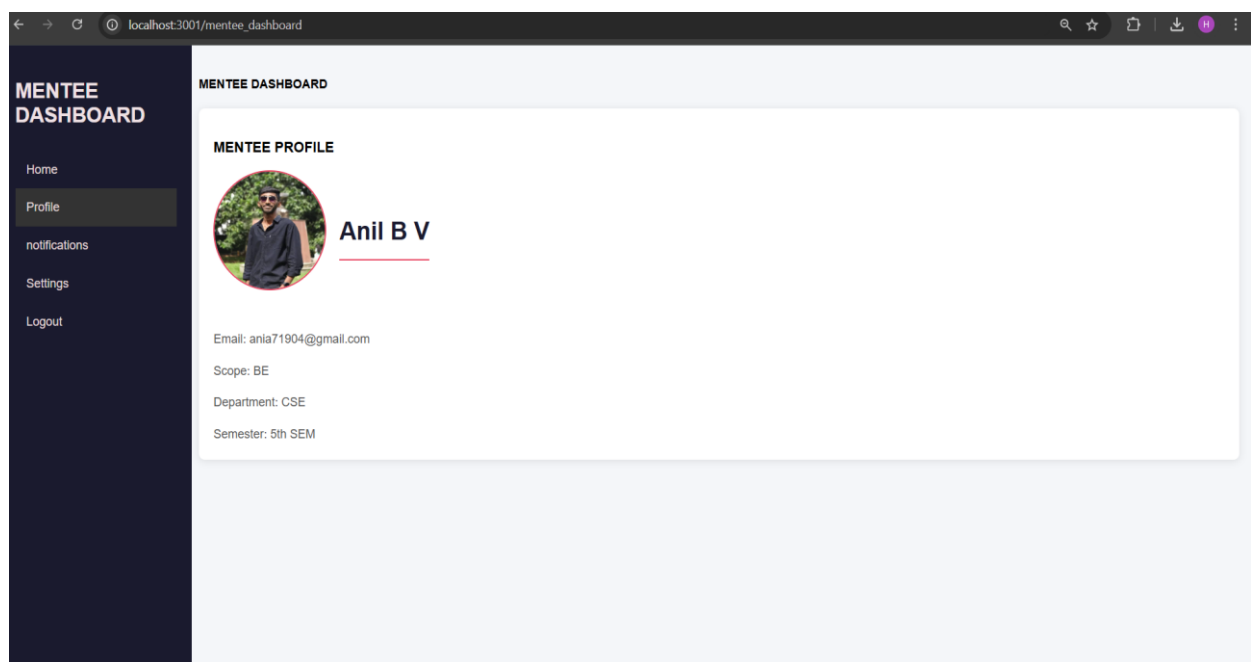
localhost:3001/mentee_dashboard

H

MENTEE DASHBOARD

Home

Profile

notifications

Settings

Logout

MENTEE DASHBOARD

MENTEE PROFILE

Anil B V

Email: ania71904@gmail.com

Scope: BE

Department: CSE

Semester: 5th SEM